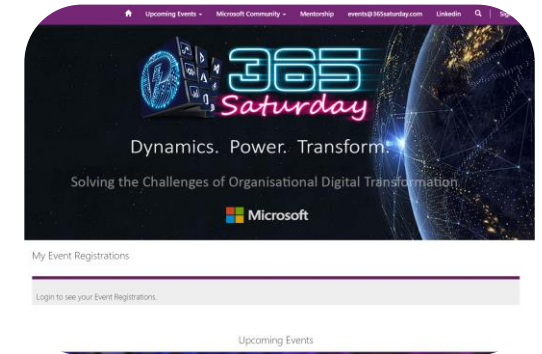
Upcoming Events · Microsoft Community · Mentorship · events@365saturday.com · Linkedin · Sig

365 Saturday

Dynamics. Power. Transform.

Solving the Challenges of Organisational Digital Transformation

Microsoft

My Event Registrations

Login to see your Event Registrations.

Upcoming Events